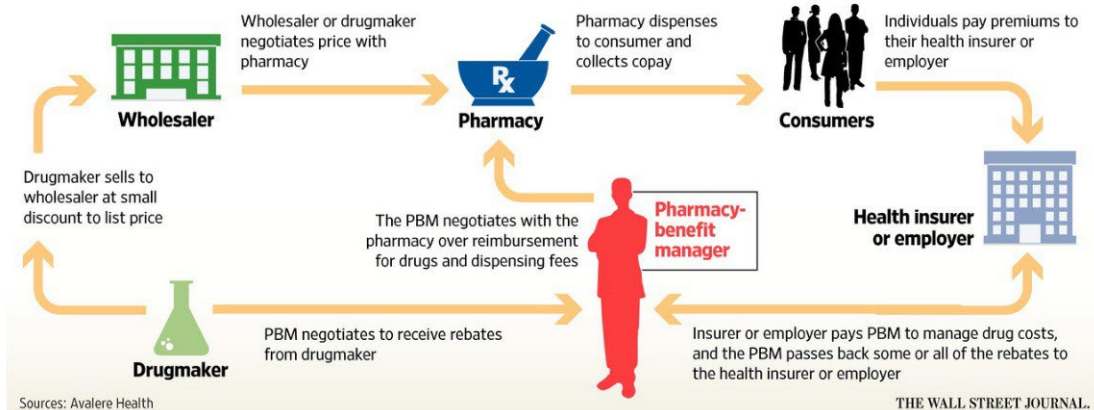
Wholesaler or drugmaker negotiates price with pharmacy

Pharmacy dispenses to consumer and collects copay

Individuals pay premiums to their health insurer or employer

Wholesaler

Rx

Pharmacy

Consumers

Drugmaker sells to wholesaler at small discount to list price

The PBM negotiates with the pharmacy over reimbursement for drugs and dispensing fees

Pharmacy-benefit manager

Health insurer or employer

PBM negotiates to receive rebates from drugmaker

Insurer or employer pays PBM to manage drug costs, and the PBM passes back some or all of the rebates to the health insurer or employer

Drugmaker

Sources: Avalere Health

THE WALL STREET JOURNAL.